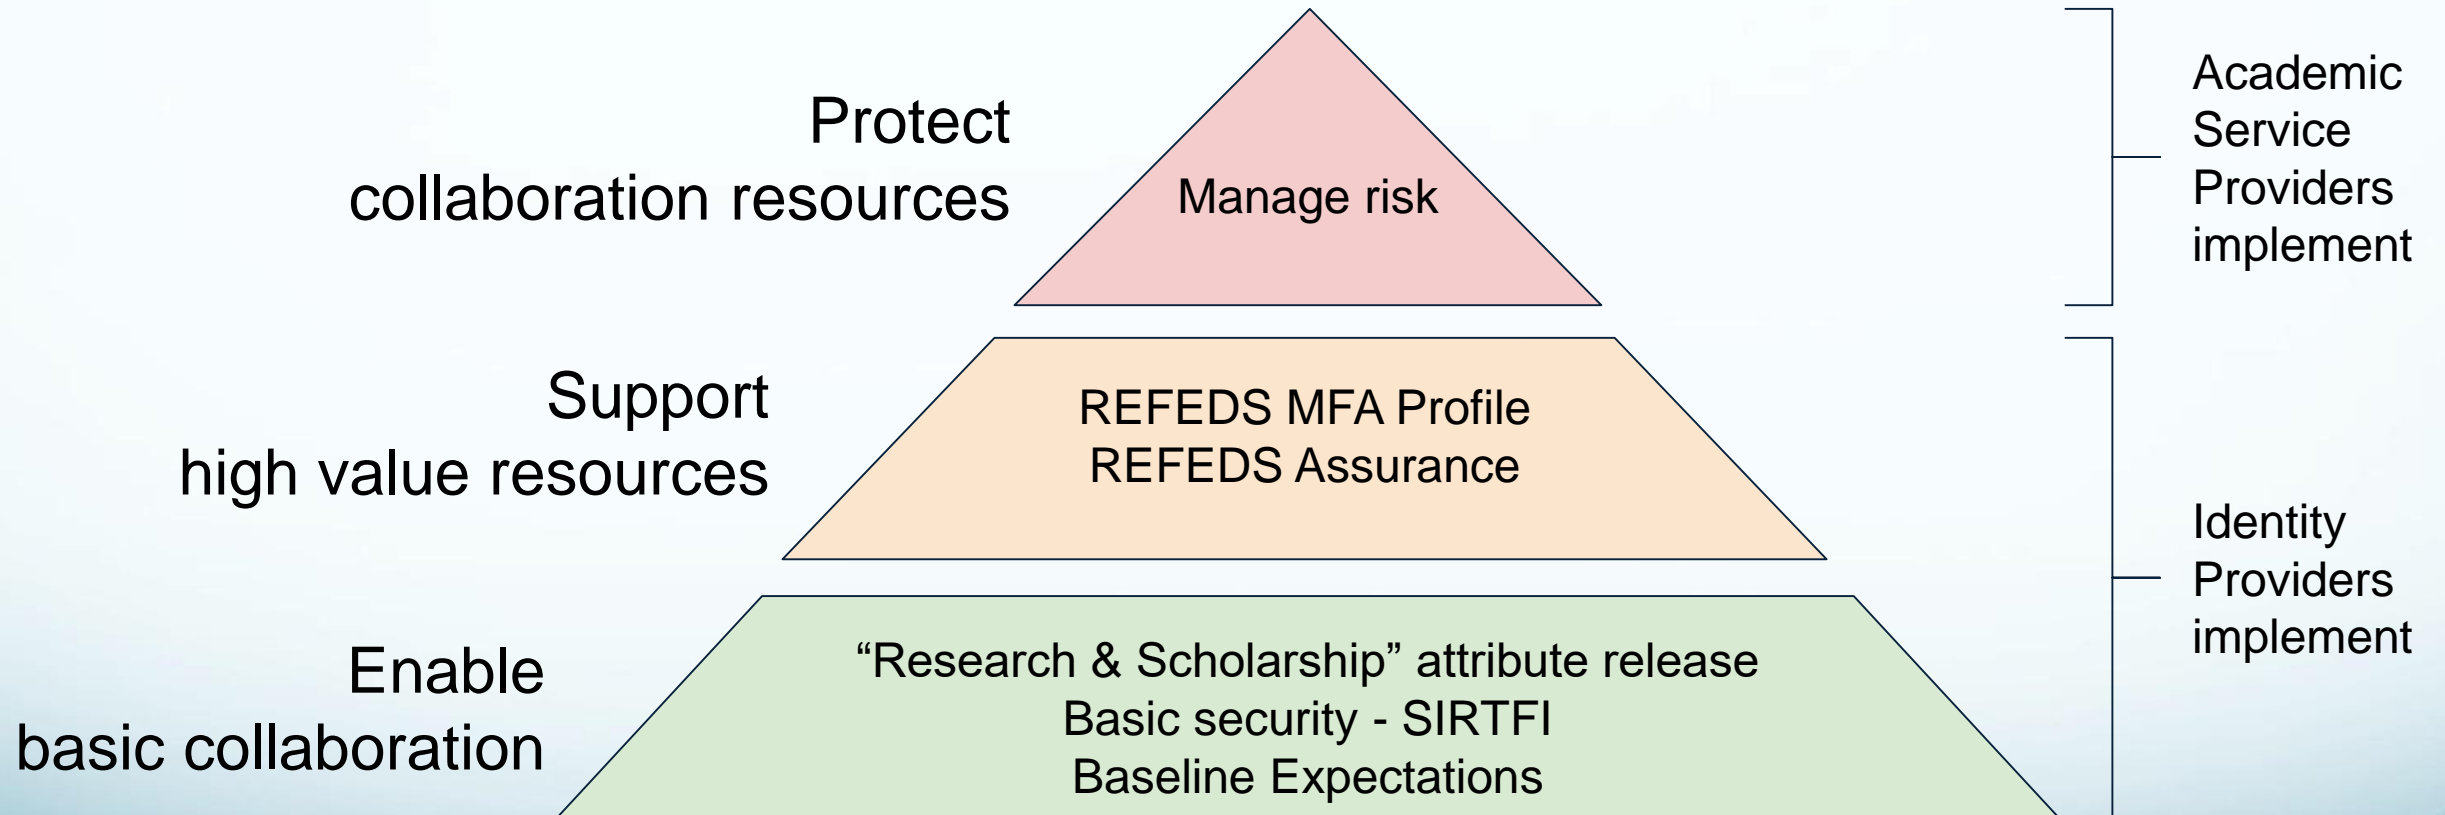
Protect
collaboration resources

Manage risk

Academic Service Providers implement

Support
high value resources

REFEDS MFA Profile
REFEDS Assurance

Enable
basic collaboration

“Research & Scholarship” attribute release
Basic security - SIRTFI
Baseline Expectations

Identity Providers implement